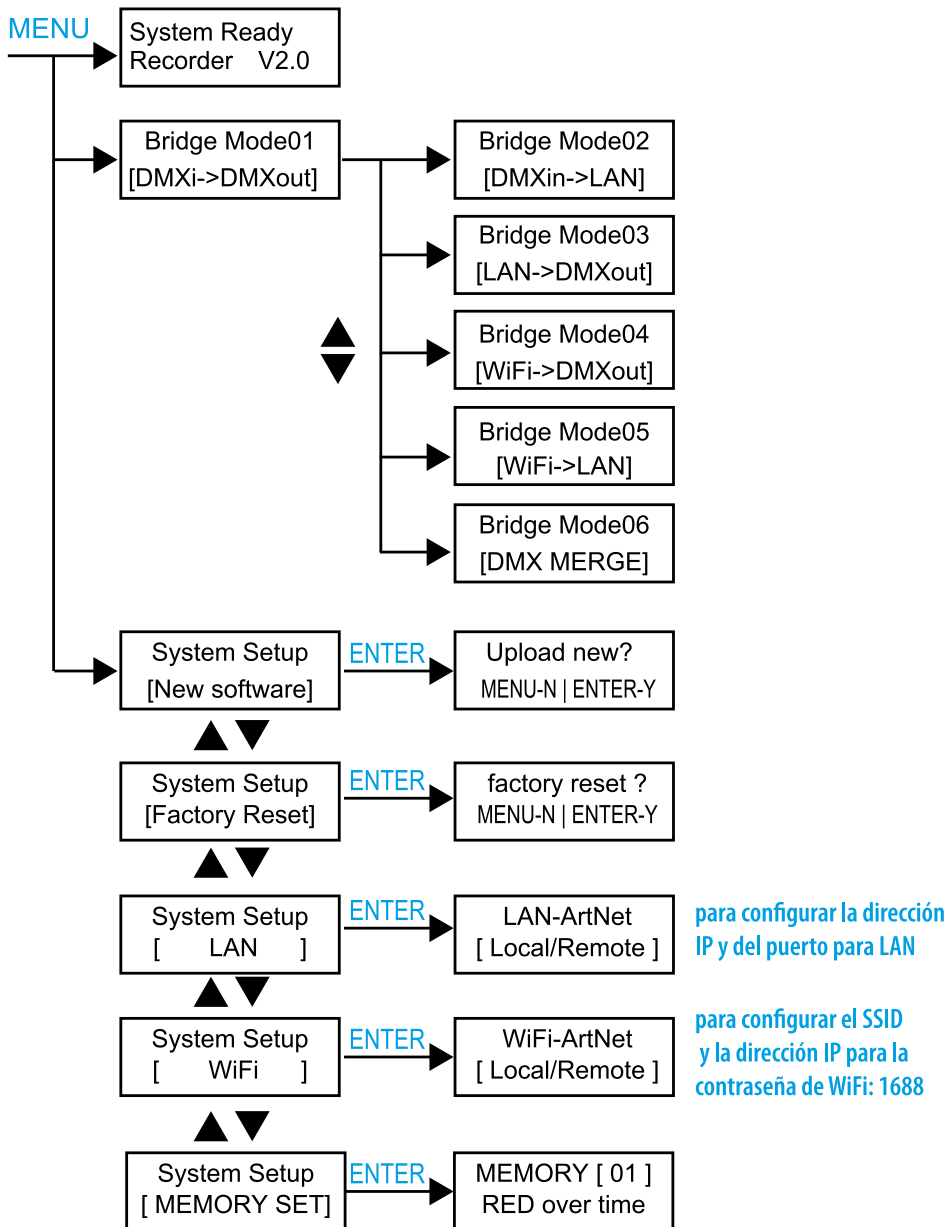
MENU

System Ready
Recorder V2.0

Bridge Mode01
[DMXi->DMXout]

Bridge Mode02
[DMXin->LAN]

Bridge Mode03
[LAN->DMXout]

Bridge Mode04
[WiFi->DMXout]

Bridge Mode05
[WiFi->LAN]

Bridge Mode06
[DMX MERGE]

System Setup
[New software]

ENTER

Upload new?
MENU-N | ENTER-Y

System Setup
[Factory Reset]

ENTER

factory reset ?
MENU-N | ENTER-Y

System Setup
[ LAN ]

ENTER

LAN-ArtNet
[ Local/Remote ]

para configurar la dirección IP y del puerto para LAN

System Setup
[ WiFi ]

ENTER

WiFi-ArtNet
[ Local/Remote ]

para configurar el SSID y la dirección IP para la contraseña de WiFi: 1688

System Setup
[ MEMORY SET]

ENTER

MEMORY [ 01 ]
RED over time